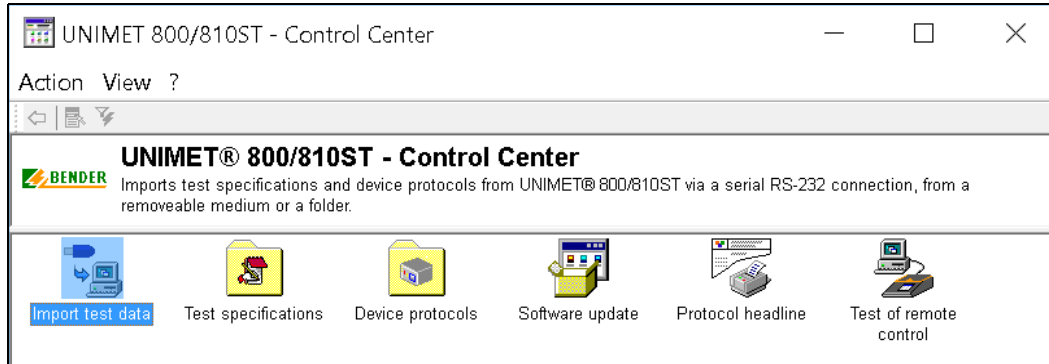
UNIMET 800/810ST - Control Center

Action View ?

BENDER

UNIMET® 800/810ST - Control Center

Imports test specifications and device protocols from UNIMET® 800/810ST via a serial RS-232 connection, from a removeable medium or a folder.

Import test data
Test specifications
Device protocols
Software update
Protocol headline
Test of remote control